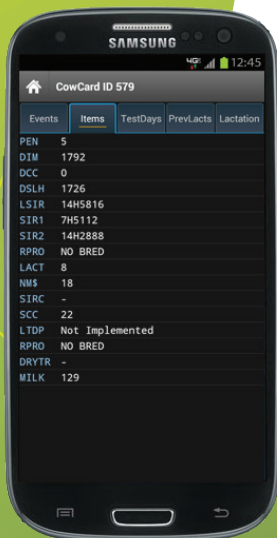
SAMSUNG

4G 12:45

CowCard ID 579

Events | Items | TestDays | PrevLacts | Lactation

| | |
|---|---|
| PEN | 5 |
| DIM | 1792 |
| DCC | 0 |
| DSLH | 1726 |
| LSIR | 14H5816 |
| SIR1 | 7H5112 |
| SIR2 | 14H2888 |
| RPRO | NO BRED |
| LACT | 8 |
| NM$ | 18 |
| SIRC | - |
| SCC | 22 |
| LTDP | Not Implemented |
| RPRO | NO BRED |
| DRYTR | - |
| MILK | 129 |